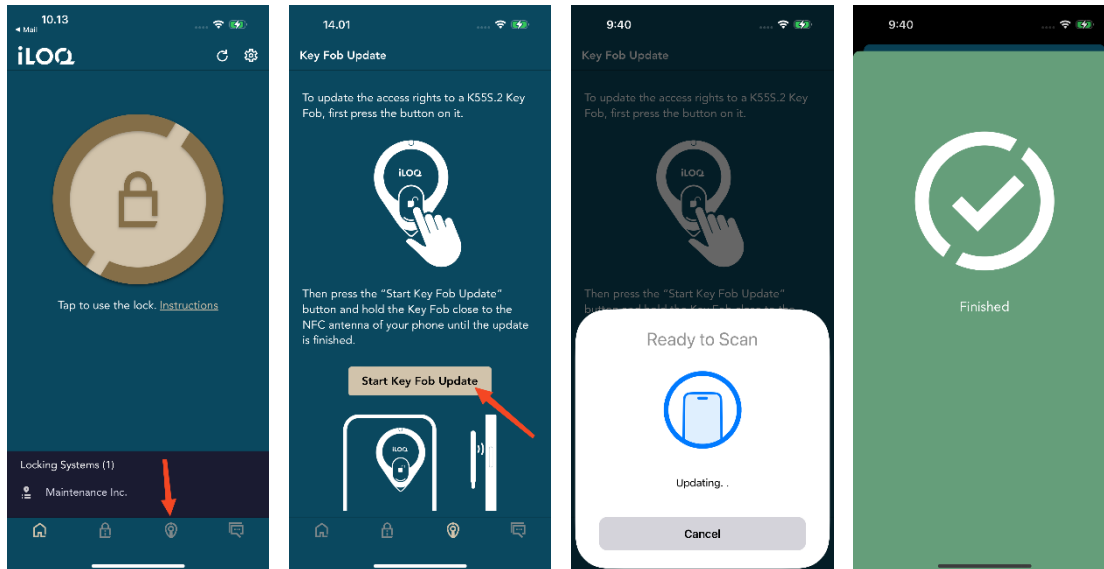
10.13
◂ Mail
iLOQ

Tap to use the lock. Instructions

Locking Systems (1)
Maintenance Inc.

14.01
Key Fob Update

To update the access rights to a K55S.2 Key Fob, first press the button on it.

iLOQ

Then press the "Start Key Fob Update" button and hold the Key Fob close to the NFC antenna of your phone until the update is finished.

Start Key Fob Update

iLOQ

9:40
Key Fob Update

To update the access rights to a K55S.2 Key Fob, first press the button on it.

iLOQ

Then press the "Start Key Fob Update"

Ready to Scan

Updating. .

Cancel

9:40

Finished